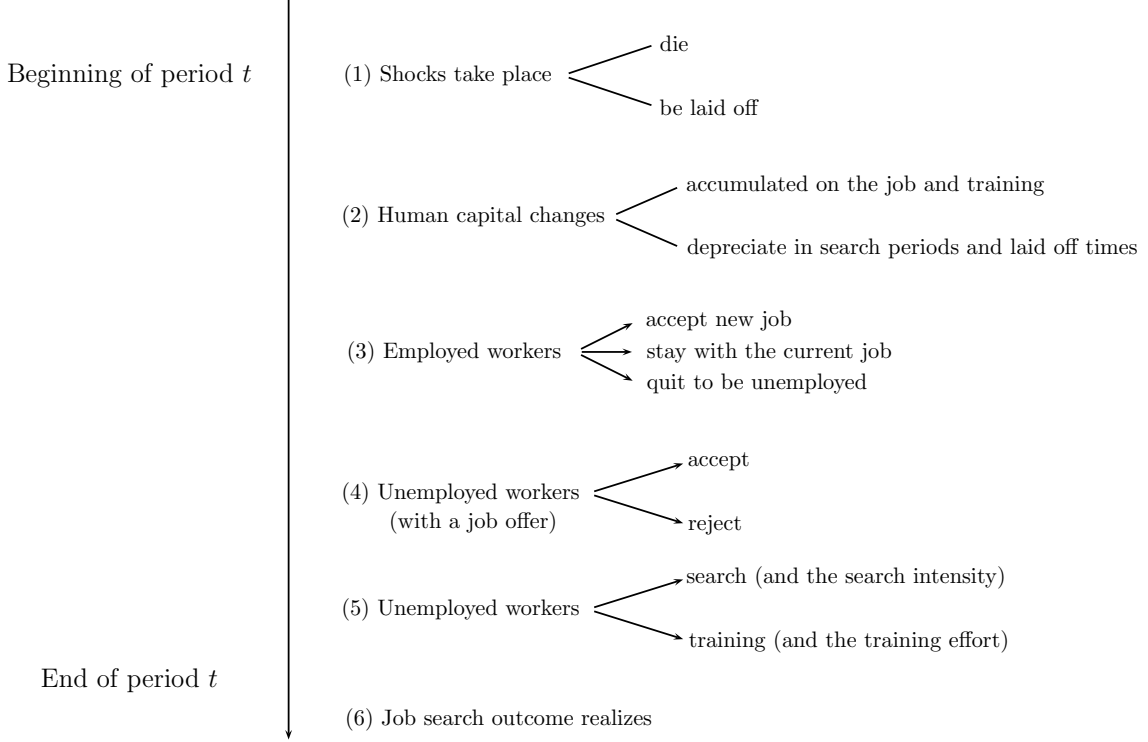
Beginning of period $t$

(1) Shocks take place

die

be laid off

(2) Human capital changes

accumulated on the job and training

depreciate in search periods and laid off times

(3) Employed workers

accept new job

stay with the current job

quit to be unemployed

(4) Unemployed workers (with a job offer)

accept

reject

(5) Unemployed workers

search (and the search intensity)

training (and the training effort)

End of period $t$

(6) Job search outcome realizes